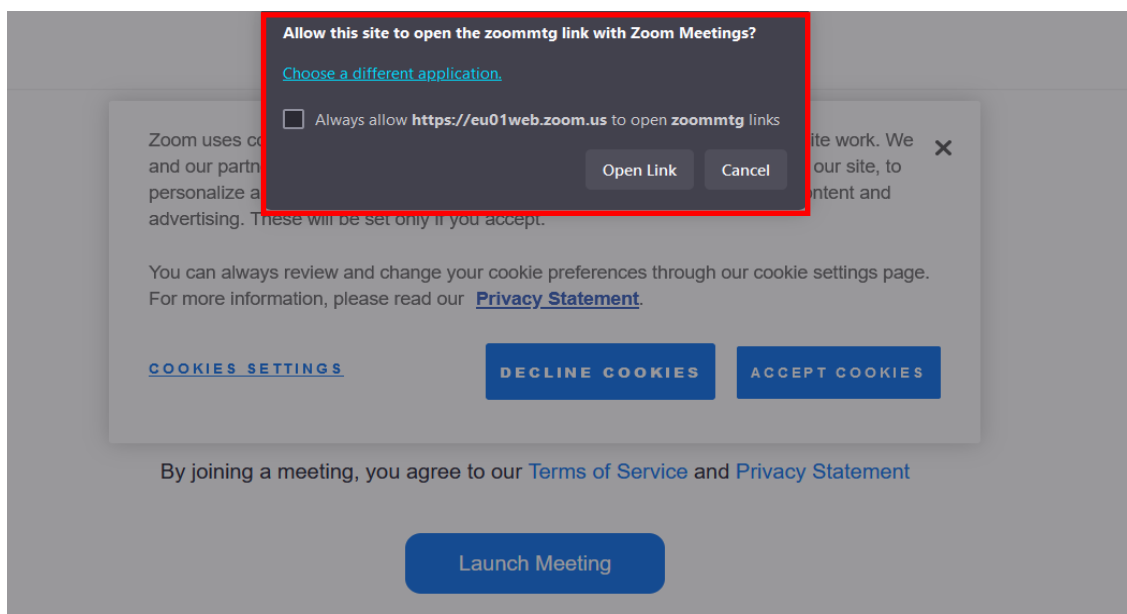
Allow this site to open the zoommtg link with Zoom Meetings?

Choose a different application.

Always allow **https://eu01web.zoom.us** to open **zoommtg** links

Open Link Cancel

Zoom uses co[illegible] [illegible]ite work. We and our partn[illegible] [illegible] our site, to personalize a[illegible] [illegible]ontent and advertising. These will be set only if you accept.

×

You can always review and change your cookie preferences through our cookie settings page. For more information, please read our Privacy Statement.

COOKIES SETTINGS

DECLINE COOKIES

ACCEPT COOKIES

By joining a meeting, you agree to our Terms of Service and Privacy Statement

Launch Meeting